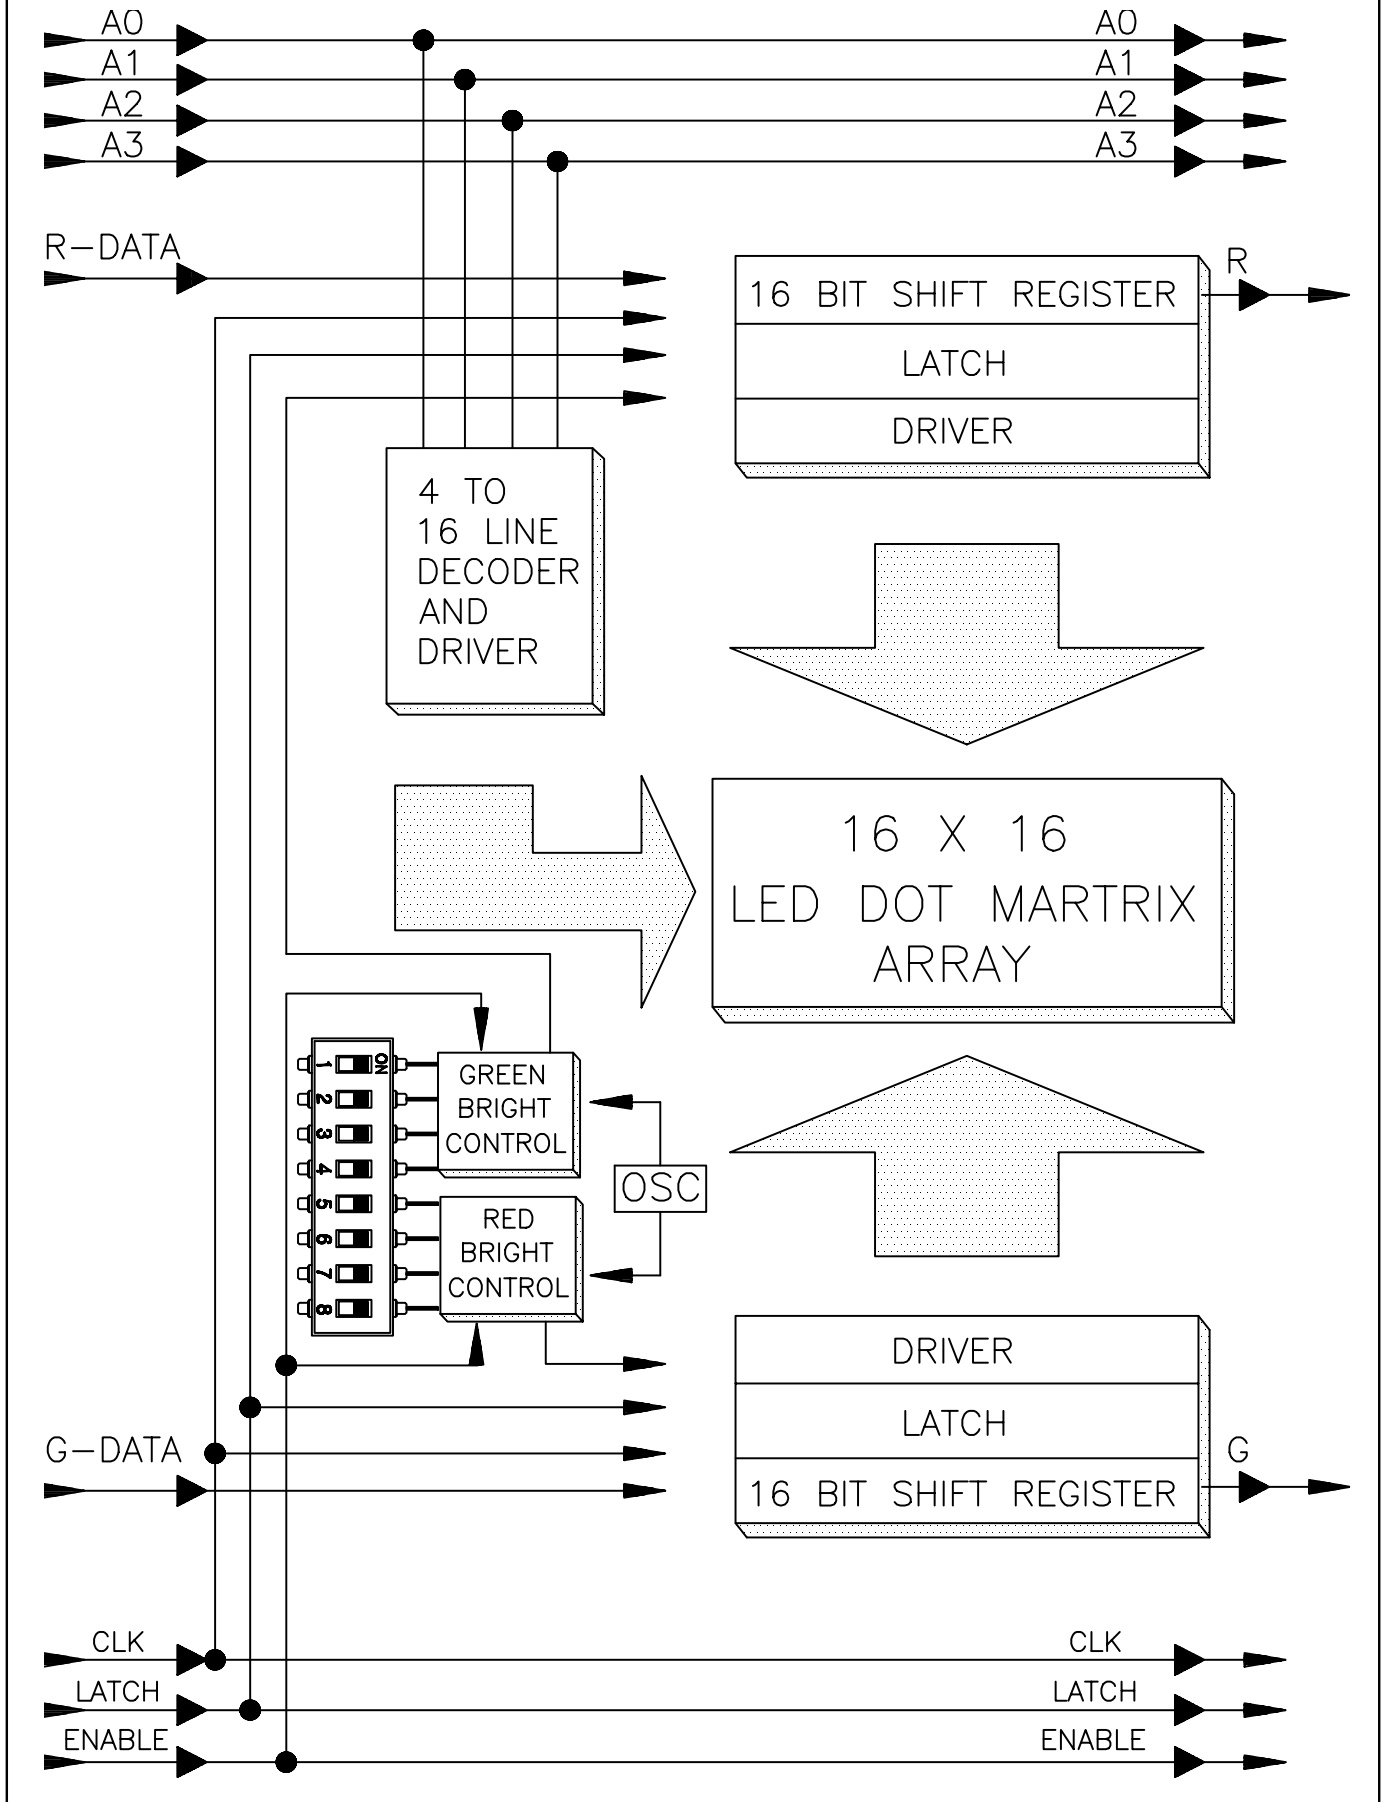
A0
A1
A2
A3
A0
A1
A2
A3
R-DATA
16 BIT SHIFT REGISTER
R
LATCH
DRIVER
4 TO 16 LINE DECODER AND DRIVER
16 X 16 LED DOT MARTRIX ARRAY
ON
1
2
3
4
5
6
7
8
GREEN BRIGHT CONTROL
OSC
RED BRIGHT CONTROL
DRIVER
LATCH
G-DATA
G
16 BIT SHIFT REGISTER
CLK
LATCH
ENABLE
CLK
LATCH
ENABLE